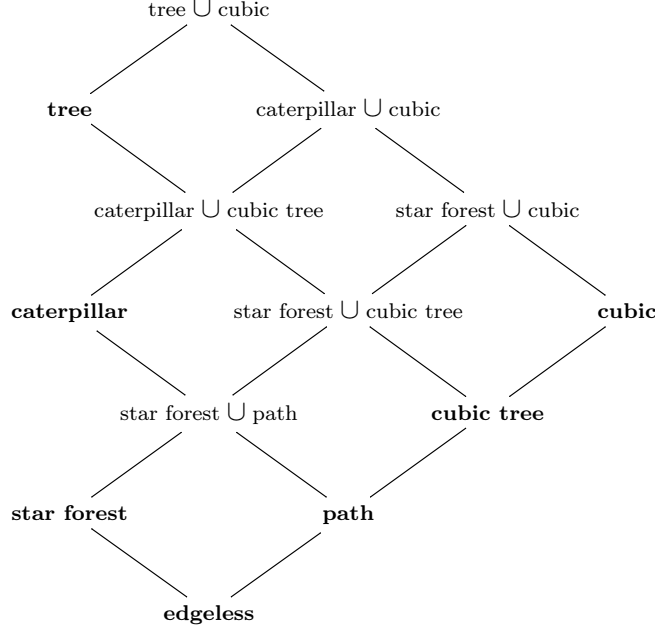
tree $\cup$ cubic

**tree**

caterpillar $\cup$ cubic

caterpillar $\cup$ cubic tree

star forest $\cup$ cubic

**caterpillar**

star forest $\cup$ cubic tree

**cubic**

star forest $\cup$ path

**cubic tree**

**star forest**

**path**

**edgeless**